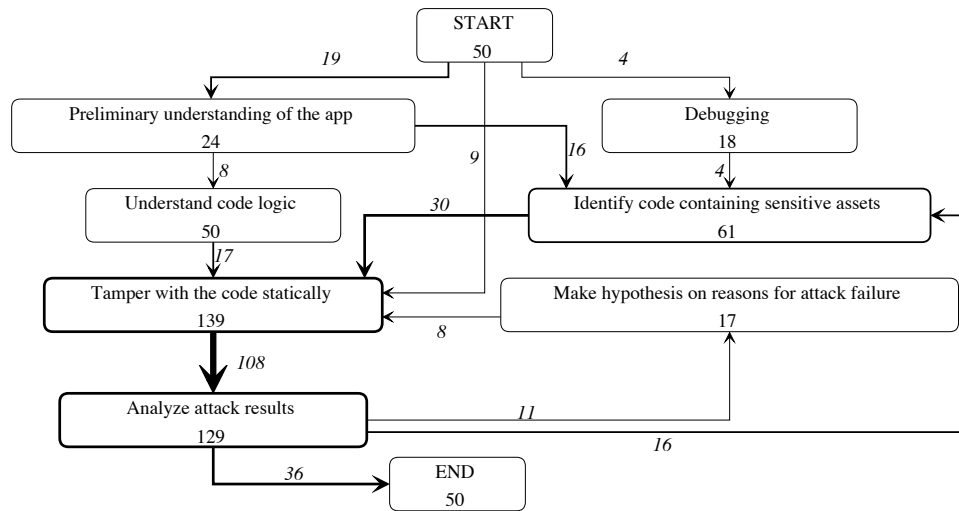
START
50

19

4

Preliminary understanding of the app
24

9

16

Debugging
18

8

4

Understand code logic
50

30

Identify code containing sensitive assets
61

17

Tamper with the code statically
139

Make hypothesis on reasons for attack failure
17

8

108

Analyze attack results
129

11

16

36

END
50